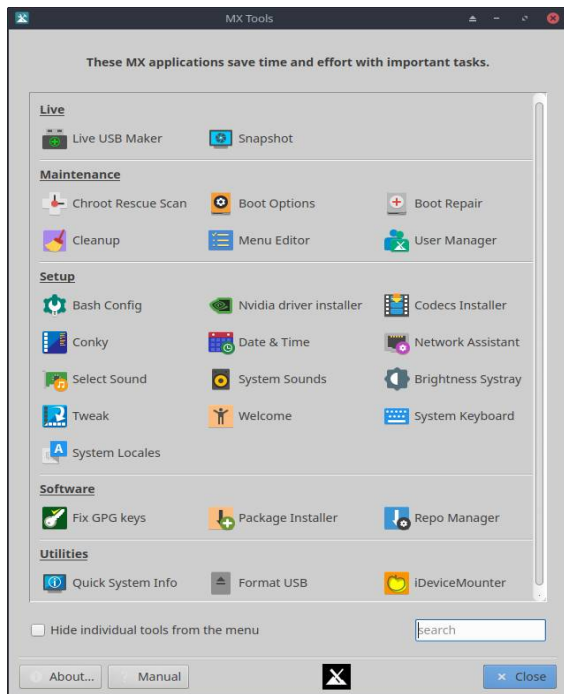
MX Tools

These MX applications save time and effort with important tasks.

Live

Live USB Maker
Snapshot

Maintenance

Chroot Rescue Scan
Boot Options
Boot Repair
Cleanup
Menu Editor
User Manager

Setup

Bash Config
Nvidia driver installer
Codecs Installer
Conky
Date & Time
Network Assistant
Select Sound
System Sounds
Brightness Systray
Tweak
Welcome
System Keyboard
System Locales

Software

Fix GPG keys
Package Installer
Repo Manager

Utilities

Quick System Info
Format USB
iDeviceMounter

Hide individual tools from the menu

search

About...
Manual
Close